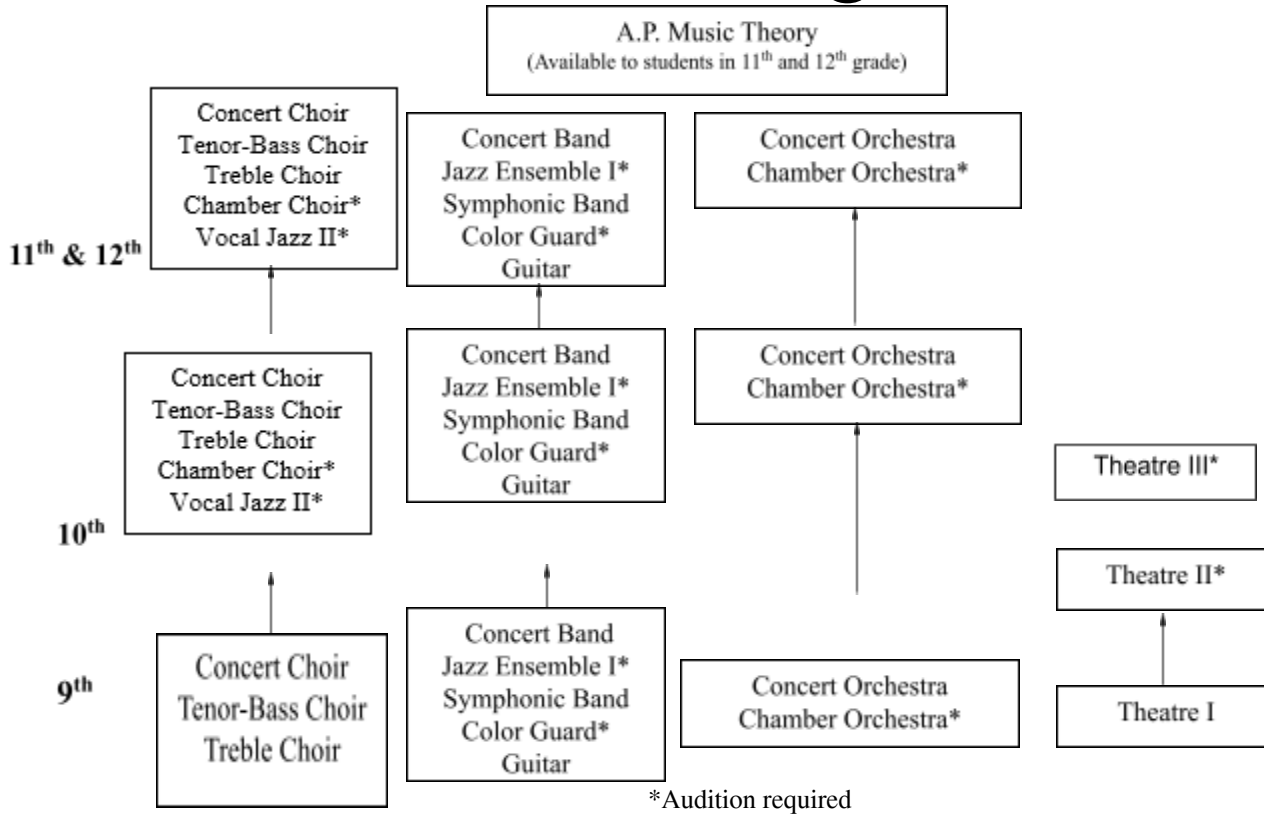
A.P. Music Theory
(Available to students in $11^{th}$ and $12^{th}$ grade)

$11^{th}$ & $12^{th}$

Concert Choir
Tenor-Bass Choir
Treble Choir
Chamber Choir*
Vocal Jazz II*

Concert Band
Jazz Ensemble I*
Symphonic Band
Color Guard*
Guitar

Concert Orchestra
Chamber Orchestra*

$10^{th}$

Concert Choir
Tenor-Bass Choir
Treble Choir
Chamber Choir*
Vocal Jazz II*

Concert Band
Jazz Ensemble I*
Symphonic Band
Color Guard*
Guitar

Concert Orchestra
Chamber Orchestra*

Theatre III*

Theatre II*

$9^{th}$

Concert Choir
Tenor-Bass Choir
Treble Choir

Concert Band
Jazz Ensemble I*
Symphonic Band
Color Guard*
Guitar

Concert Orchestra
Chamber Orchestra*

Theatre I

*Audition required